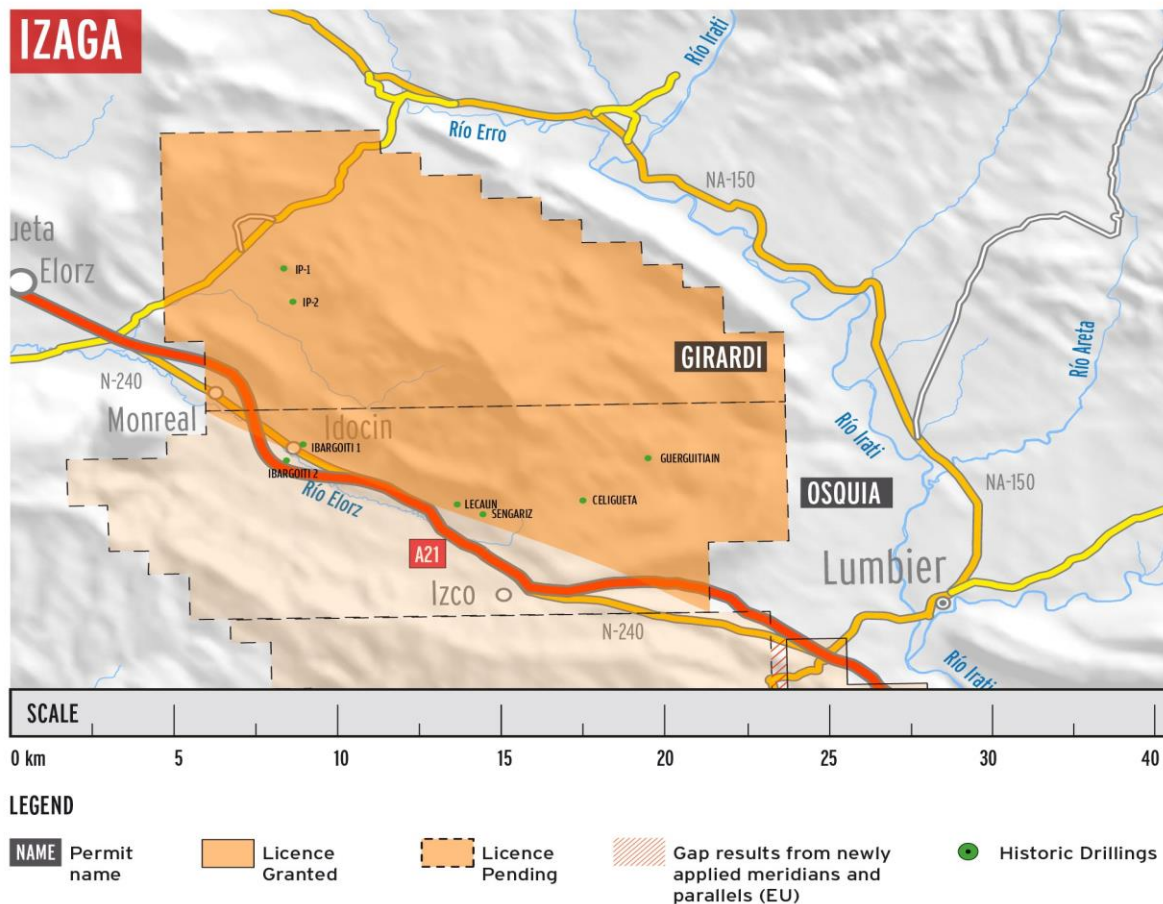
IZAGA

Río Irati

Río Erro

NA-150

ueta

Elorz

IP-1

IP-2

GIRARDI

N-240

Monreal

Idocin

IBARGOITI 1

IBARGOITI 2

Río Elorz

GUERGUITIAIN

LECAUN

SENGARIZ

CELIGUETA

OSQUIA

Río Irati

Río Areta

NA-150

Lumbier

A21

Izco

N-240

Río Irati

SCALE

0 km 5 10 15 20 25 30 40

LEGEND

NAME Permit name

Licence Granted

Licence Pending

Gap results from newly applied meridians and parallels (EU)

Historic Drillings